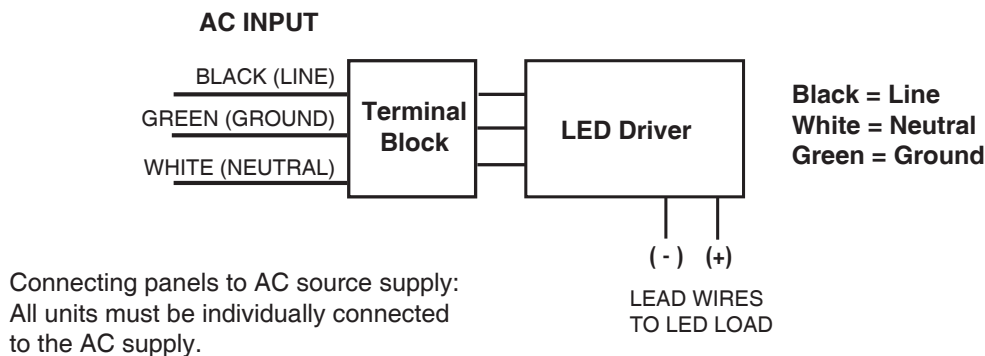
AC INPUT

BLACK (LINE)
GREEN (GROUND)
WHITE (NEUTRAL)

Terminal Block

LED Driver

Black = Line
White = Neutral
Green = Ground

( - ) (+)

LEAD WIRES TO LED LOAD

Connecting panels to AC source supply: All units must be individually connected to the AC supply.